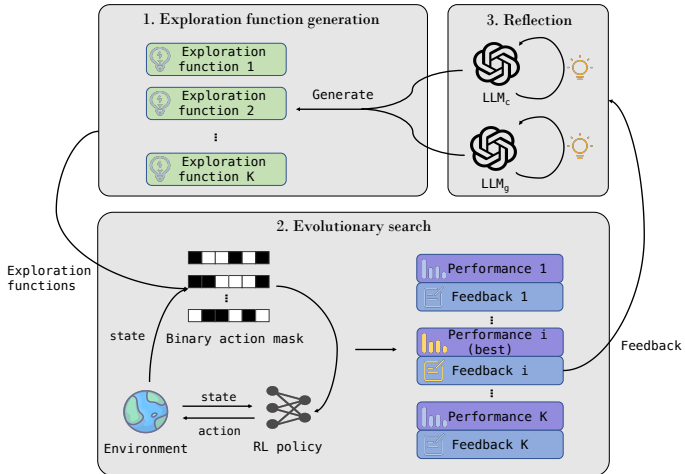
1. Exploration function generation

Exploration function 1

Exploration function 2

⋮

Exploration function K

Generate

3. Reflection

$LLM_c$

$LLM_g$

Exploration functions

2. Evolutionary search

⋮

state

Binary action mask

Performance 1

Feedback 1

⋮

Performance i (best)

Feedback i

⋮

Performance K

Feedback K

Feedback

state

action

Environment

RL policy